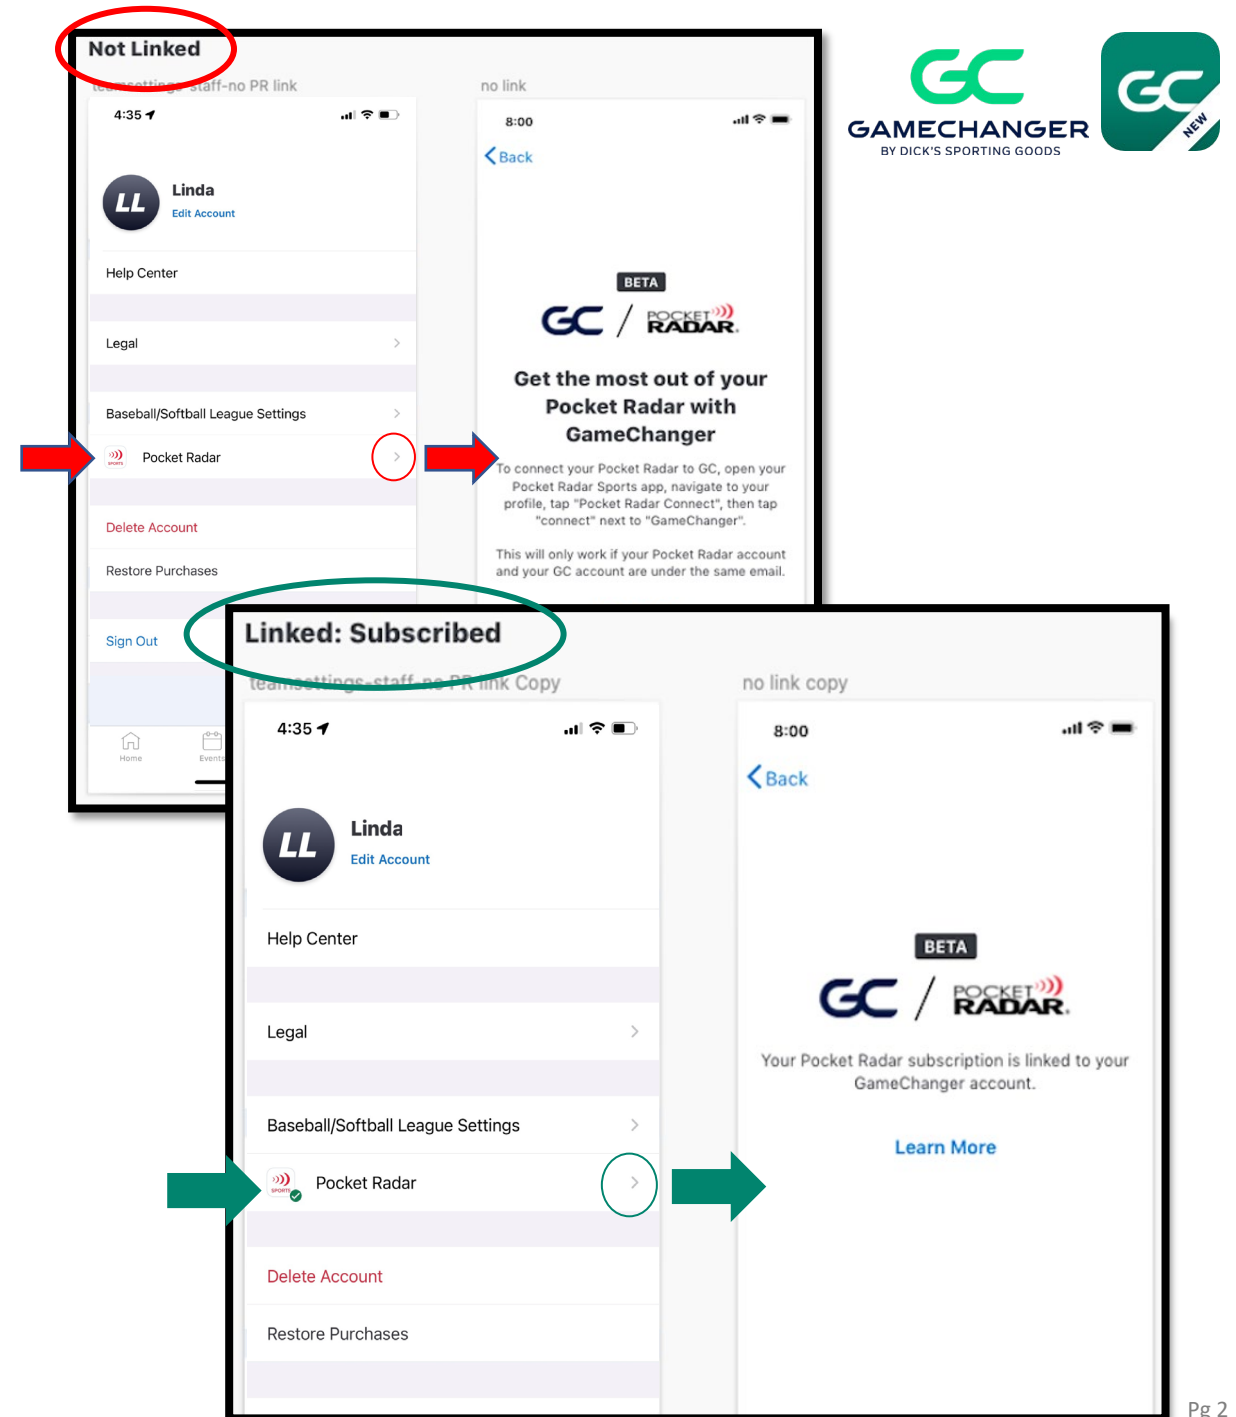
Not Linked

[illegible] staff-no PR link

4:35

LL Linda
Edit Account

Help Center

Legal

Baseball/Softball League Settings

Pocket Radar

Delete Account

Restore Purchases

Sign Out

Home Events

no link

8:00

Back

BETA

GC / POCKET RADAR

Get the most out of your Pocket Radar with GameChanger

To connect your Pocket Radar to GC, open your Pocket Radar Sports app, navigate to your profile, tap "Pocket Radar Connect", then tap "connect" next to "GameChanger".

This will only work if your Pocket Radar account and your GC account are under the same email.

GC GAMECHANGER BY DICK'S SPORTING GOODS

GC NEW

Linked: Subscribed

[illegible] staff-no PR link Copy

4:35

LL Linda
Edit Account

Help Center

Legal

Baseball/Softball League Settings

Pocket Radar

Delete Account

Restore Purchases

no link copy

8:00

Back

BETA

GC / POCKET RADAR

Your Pocket Radar subscription is linked to your GameChanger account.

Learn More

Pg 2